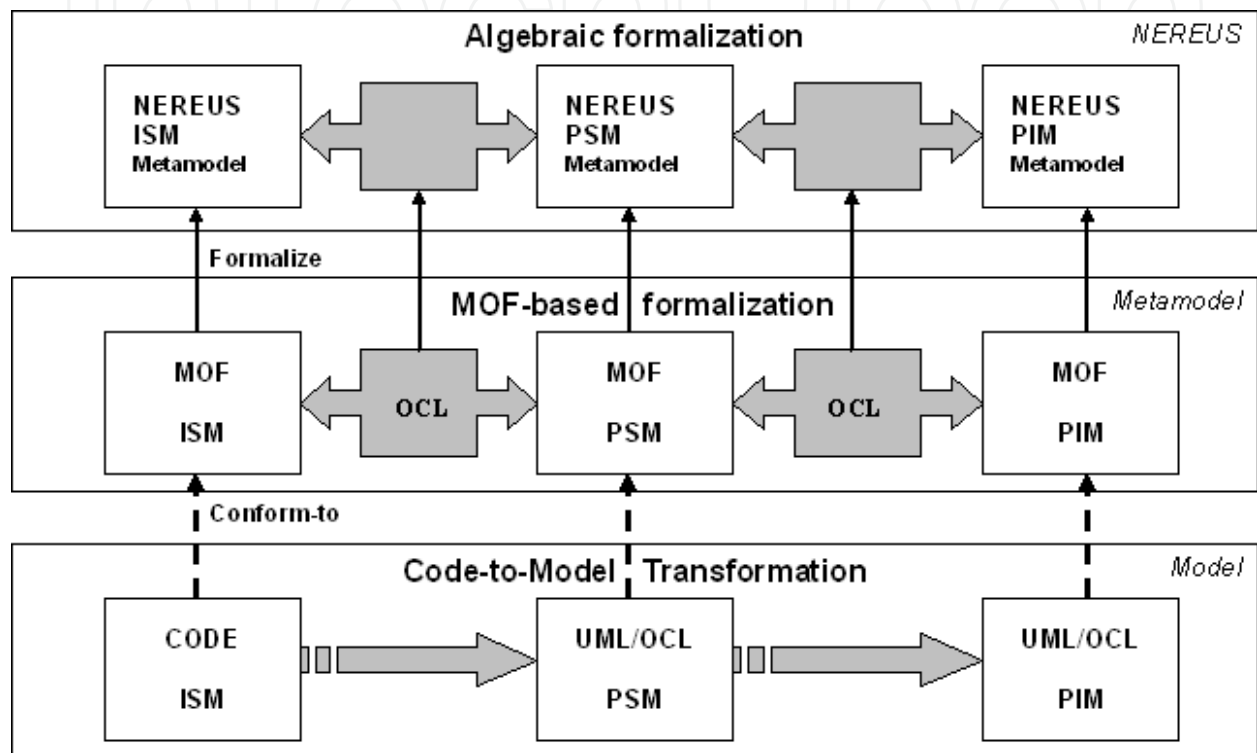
Algebraic formalization

NEREUS

NEREUS ISM Metamodel

NEREUS PSM Metamodel

NEREUS PIM Metamodel

Formalize

MOF-based formalization

Metamodel

MOF ISM

OCL

MOF PSM

OCL

MOF PIM

Conform-to

Code-to-Model Transformation

Model

CODE ISM

UML/OCL PSM

UML/OCL PIM